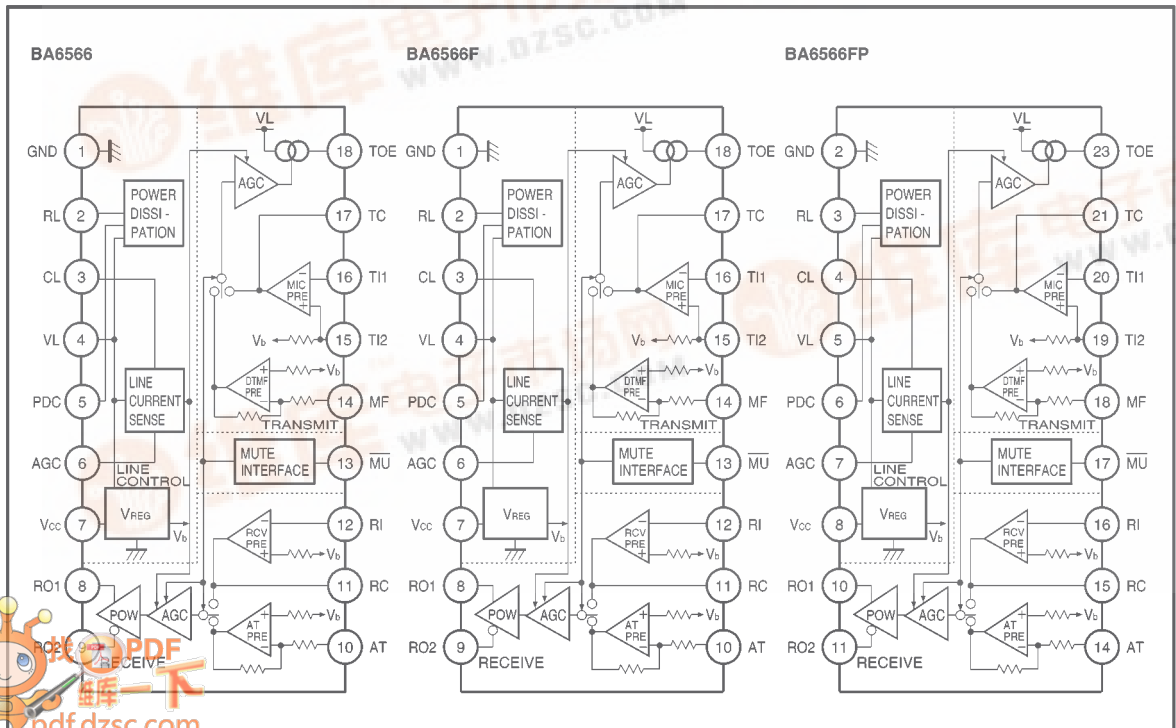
BA6566

BA6566F

BA6566FP

GND 1 VL 18 TOE
RL 2 POWER DISSI-PATION AGC 17 TC
CL 3 MIC PRE 16 TI1
VL 4 $V_b$ 15 TI2
PDC 5 LINE CURRENT SENSE DTMF PRE $V_b$ 14 MF
TRANSMIT
AGC 6 MUTE INTERFACE 13 $\overline{MU}$
LINE CONTROL
$V_{CC}$ 7 $V_{REG}$ $V_b$ RCV PRE 12 RI
$V_b$
RO1 8 11 RC
POW AGC AT PRE $V_b$
RO2 9 RECEIVE 10 AT

GND 1 VL 18 TOE
RL 2 POWER DISSI-PATION AGC 17 TC
CL 3 MIC PRE 16 TI1
VL 4 $V_b$ 15 TI2
PDC 5 LINE CURRENT SENSE DTMF PRE $V_b$ 14 MF
TRANSMIT
AGC 6 MUTE INTERFACE 13 $\overline{MU}$
$V_{CC}$ 7 $V_{REG}$ $V_b$ RCV PRE 12 RI
$V_b$
RO1 8 11 RC
POW AGC AT PRE $V_b$
RO2 9 RECEIVE 10 AT

GND 2 VL 23 TOE
RL 3 POWER DISSI-PATION AGC 21 TC
CL 4 MIC PRE 20 TI1
VL 5 $V_b$ 19 TI2
PDC 6 LINE CURRENT SENSE DTMF PRE $V_b$ 18 MF
TRANSMIT
AGC 7 MUTE INTERFACE 17 $\overline{MU}$
LINE CONTROL
$V_{CC}$ 8 $V_{REG}$ $V_b$ RCV PRE 16 RI
$V_b$
RO1 10 15 RC
POW AGC AT PRE $V_b$
RO2 11 RECEIVE 14 AT

找PDF 维库一下
pdf.dzsc.com
www.dzsc.com